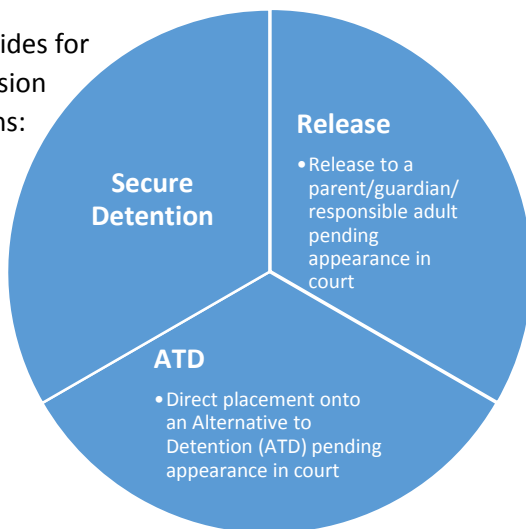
ides for
sion
ns:

Secure Detention

Release

• Release to a parent/guardian/ responsible adult pending appearance in court

ATD

• Direct placement onto an Alternative to Detention (ATD) pending appearance in court